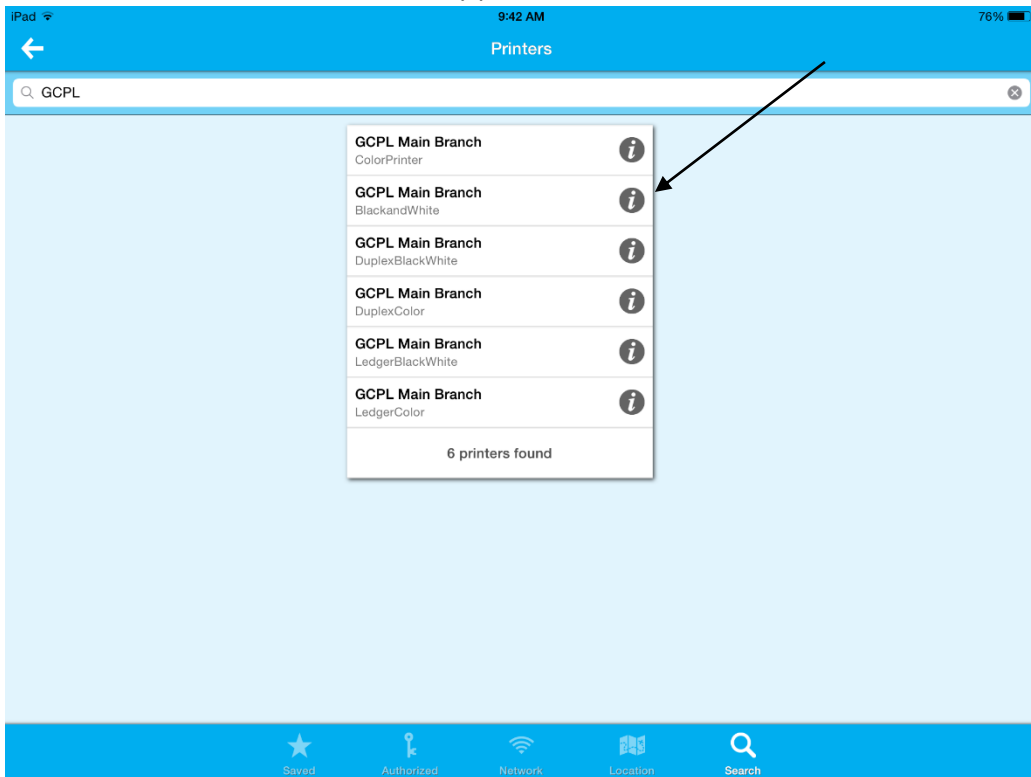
iPad 9:42 AM 76%

Printers

GCPL

GCPL Main Branch
ColorPrinter

GCPL Main Branch
BlackandWhite

GCPL Main Branch
DuplexBlackWhite

GCPL Main Branch
DuplexColor

GCPL Main Branch
LedgerBlackWhite

GCPL Main Branch
LedgerColor

6 printers found

Saved Authorized Network Location Search